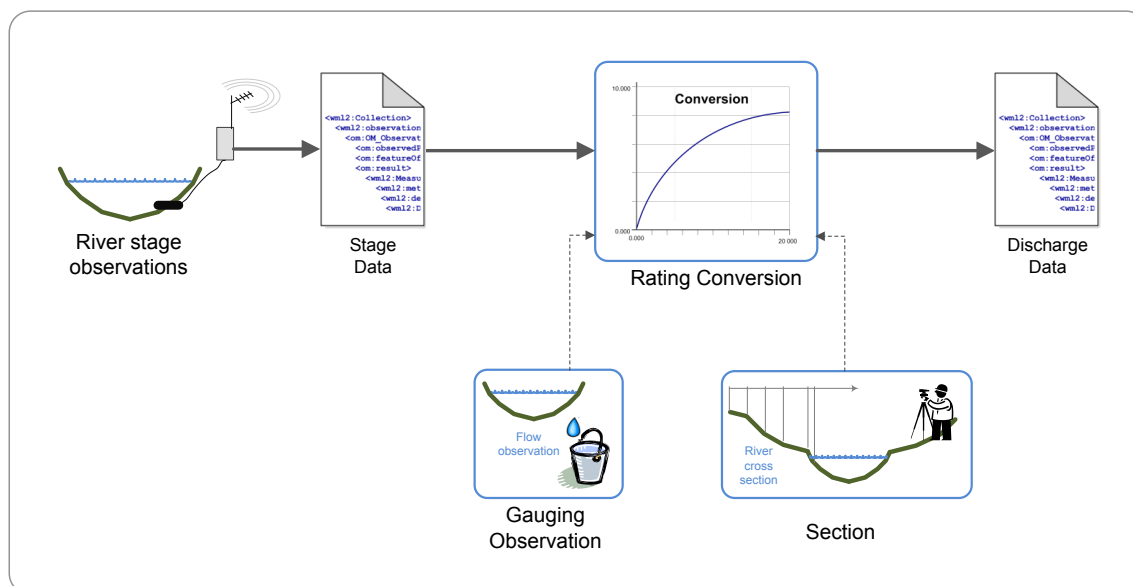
<wml2:Collection>
<wml2:observation
<om:OM_Observat
<om:observedP
<om:featureOf
<om:result>
<wml2:Measu
<wml2:met
<wml2:de
<wml2:D

River stage observations

Stage Data

10.000

Conversion

0.000

0.000

20.000

Rating Conversion

<wml2:Collection>
<wml2:observation
<om:OM_Observat
<om:observedP
<om:featureOf
<om:result>
<wml2:Measu
<wml2:met
<wml2:de
<wml2:D

Discharge Data

Flow observation

Gauging Observation

River cross section

Section